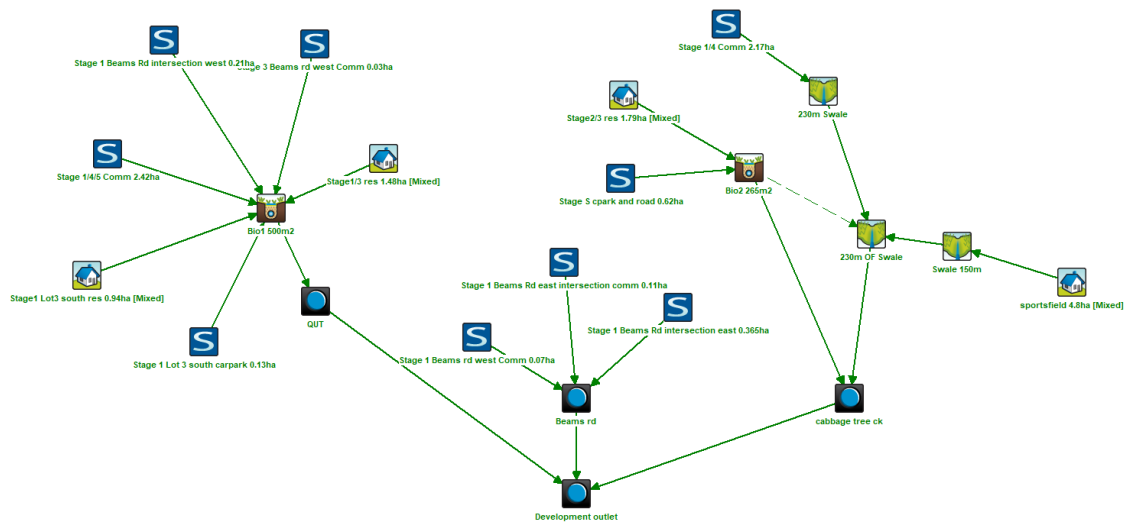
Stage 1 Beams Rd intersection west 0.21ha
Stage 3 Beams rd west Comm 0.03ha
Stage 1/4/5 Comm 2.42ha
Stage1/3 res 1.48ha [Mixed]
Bio1 500m2
Stage1 Lot3 south res 0.94ha [Mixed]
QUT
Stage 1 Lot 3 south carpark 0.13ha
Stage 1/4 Comm 2.17ha
230m Swale
Stage2/3 res 1.79ha [Mixed]
Stage S cpark and road 0.62ha
Bio2 265m2
230m OF Swale
Swale 150m
sportsfield 4.8ha [Mixed]
Stage 1 Beams Rd east intersection comm 0.11ha
Stage 1 Beams Rd intersection east 0.365ha
Stage 1 Beams rd west Comm 0.07ha
Beams rd
cabbage tree ck
Development outlet